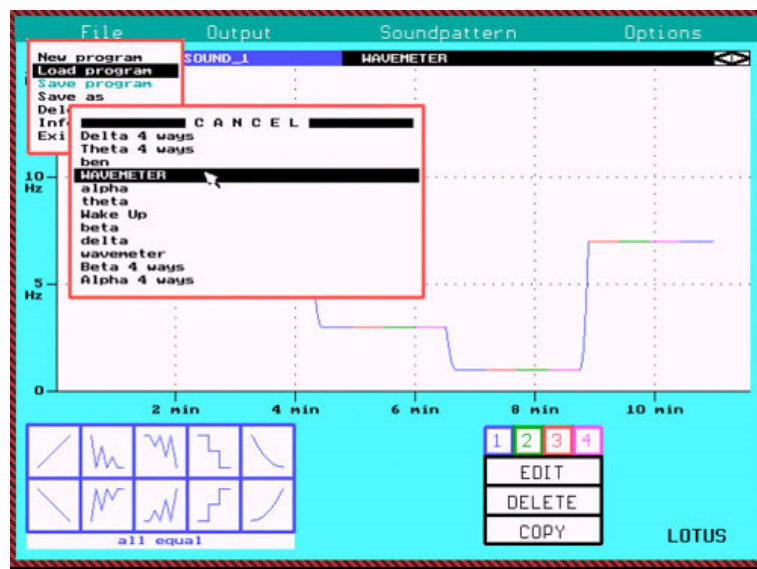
File Output Soundpattern Options

New program
Load program
Save program
Save as
Dele
Info
Exi

SOUND_1 WAVEMETER

CANCEL
Delta 4 ways
Theta 4 ways
ben
WAVEMETER
alpha
theta
Wake Up
beta
delta
wavemeter
Beta 4 ways
Alpha 4 ways

10 Hz
5 Hz
0

2 min 4 min 6 min 8 min 10 min

all equal

1 2 3 4
EDIT
DELETE
COPY

LOTUS